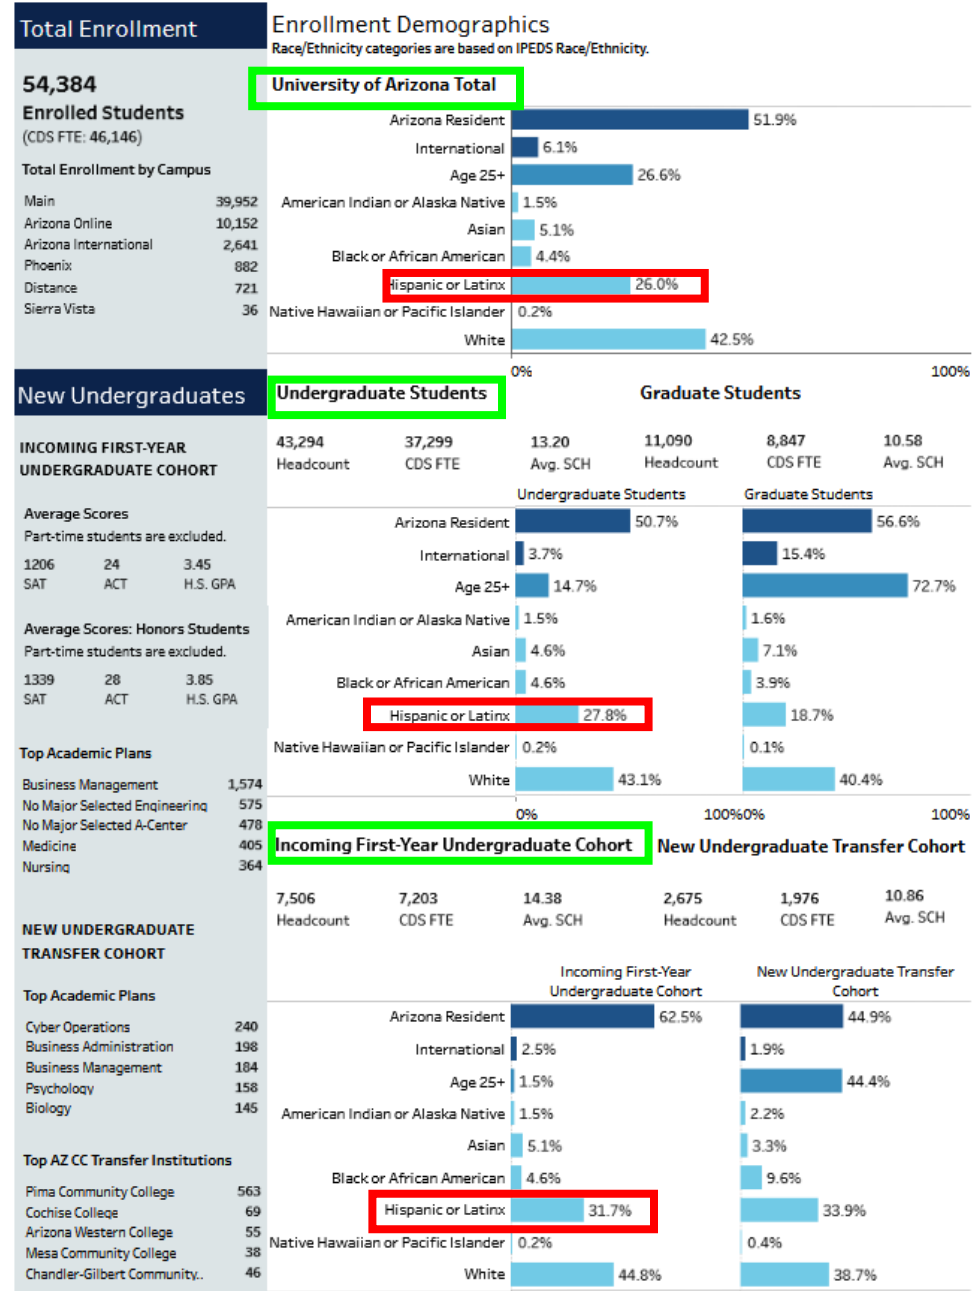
Total Enrollment

54,384
Enrolled Students
(CDS FTE: 46,146)

Total Enrollment by Campus

| | |
|---|---|
| Main | 39,952 |
| Arizona Online | 10,152 |
| Arizona International | 2,641 |
| Phoenix | 882 |
| Distance | 721 |
| Sierra Vista | 36 |

Enrollment Demographics
Race/Ethnicity categories are based on IPEDS Race/Ethnicity.

University of Arizona Total

| | |
|---|---|
| Arizona Resident | 51.9% |
| International | 6.1% |
| Age 25+ | 26.6% |
| American Indian or Alaska Native | 1.5% |
| Asian | 5.1% |
| Black or African American | 4.4% |
| Hispanic or Latinx | 26.0% |
| Native Hawaiian or Pacific Islander | 0.2% |
| White | 42.5% |

0% 100%

New Undergraduates

INCOMING FIRST-YEAR UNDERGRADUATE COHORT

Average Scores
Part-time students are excluded.

1206 SAT   24 ACT   3.45 H.S. GPA

Average Scores: Honors Students
Part-time students are excluded.

1339 SAT   28 ACT   3.85 H.S. GPA

Top Academic Plans

| | |
|---|---|
| Business Management | 1,574 |
| No Major Selected Engineering | 575 |
| No Major Selected A-Center | 478 |
| Medicine | 405 |
| Nursing | 364 |

NEW UNDERGRADUATE TRANSFER COHORT

Top Academic Plans

| | |
|---|---|
| Cyber Operations | 240 |
| Business Administration | 198 |
| Business Management | 184 |
| Psychology | 158 |
| Biology | 145 |

Top AZ CC Transfer Institutions

| | |
|---|---|
| Pima Community College | 563 |
| Cochise College | 69 |
| Arizona Western College | 55 |
| Mesa Community College | 38 |
| Chandler-Gilbert Community.. | 46 |

Undergraduate Students

43,294 Headcount   37,299 CDS FTE   13.20 Avg. SCH

Graduate Students

11,090 Headcount   8,847 CDS FTE   10.58 Avg. SCH

| | Undergraduate Students | Graduate Students |
|---|---|---|
| Arizona Resident | 50.7% | 56.6% |
| International | 3.7% | 15.4% |
| Age 25+ | 14.7% | 72.7% |
| American Indian or Alaska Native | 1.5% | 1.6% |
| Asian | 4.6% | 7.1% |
| Black or African American | 4.6% | 3.9% |
| Hispanic or Latinx | 27.8% | 18.7% |
| Native Hawaiian or Pacific Islander | 0.2% | 0.1% |
| White | 43.1% | 40.4% |

0% 100%0% 100%

Incoming First-Year Undergraduate Cohort

7,506 Headcount   7,203 CDS FTE   14.38 Avg. SCH

New Undergraduate Transfer Cohort

2,675 Headcount   1,976 CDS FTE   10.86 Avg. SCH

| | Incoming First-Year Undergraduate Cohort | New Undergraduate Transfer Cohort |
|---|---|---|
| Arizona Resident | 62.5% | 44.9% |
| International | 2.5% | 1.9% |
| Age 25+ | 1.5% | 44.4% |
| American Indian or Alaska Native | 1.5% | 2.2% |
| Asian | 5.1% | 3.3% |
| Black or African American | 4.6% | 9.6% |
| Hispanic or Latinx | 31.7% | 33.9% |
| Native Hawaiian or Pacific Islander | 0.2% | 0.4% |
| White | 44.8% | 38.7% |